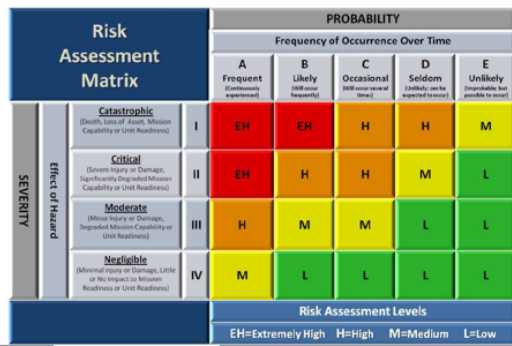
Risk Assessment Matrix

PROBABILITY

Frequency of Occurrence Over Time

| | | | A Frequent (Continuously experienced) | B Likely (Will occur frequently) | C Occasional (Will occur several times) | D Seldom (Unlikely; can be expected to occur) | E Unlikely (Improbable; but possible to occur) |
|---|---|---|---|---|---|---|---|
| SEVERITY / Effect of Hazard | Catastrophic (Death, Loss of Asset, Mission Capability or Unit Readiness) | I | EH | EH | H | H | M |
| | Critical (Severe Injury or Damage, Significantly Degraded Mission Capability or Unit Readiness) | II | EH | H | H | M | L |
| | Moderate (Minor Injury or Damage, Degraded Mission Capability or Unit Readiness) | III | H | M | M | L | L |
| | Negligible (Minimal Injury or Damage, Little or No Impact to Mission Readiness or Unit Readiness) | IV | M | L | L | L | L |

Risk Assessment Levels

EH=Extremely High H=High M=Medium L=Low